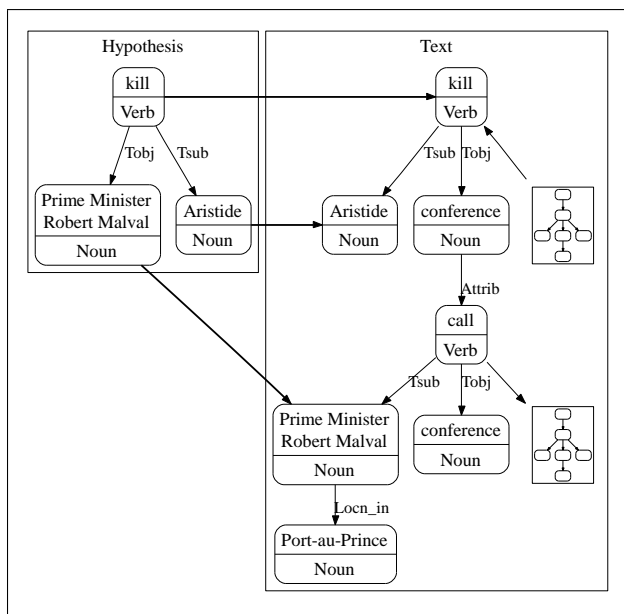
Hypothesis

kill
Verb

Tobj
Tsub

Prime Minister Robert Malval
Noun

Aristide
Noun

Text

kill
Verb

Tsub
Tobj

Aristide
Noun

conference
Noun

Attrib

call
Verb

Tsub
Tobj

Prime Minister Robert Malval
Noun

conference
Noun

Locn_in

Port-au-Prince
Noun